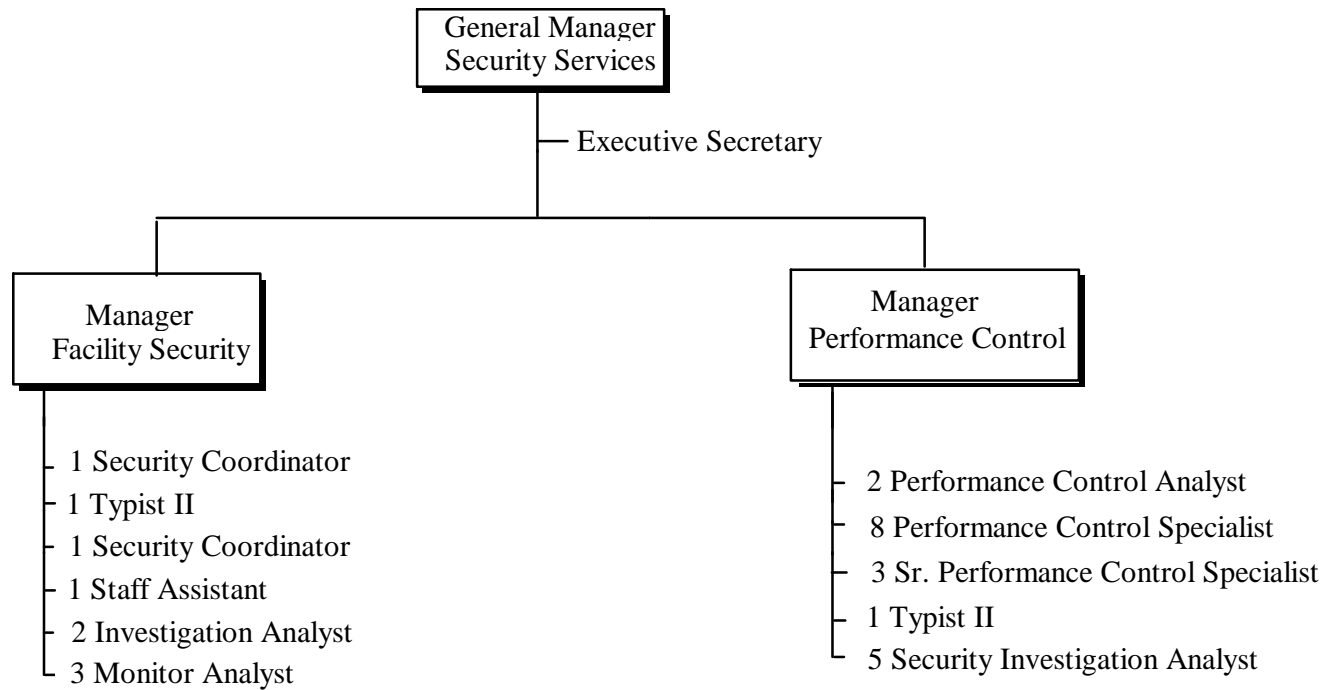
General Manager
Security Services

Executive Secretary

Manager
Facility Security

1 Security Coordinator
1 Typist II
1 Security Coordinator
1 Staff Assistant
2 Investigation Analyst
3 Monitor Analyst

Manager
Performance Control

2 Performance Control Analyst
8 Performance Control Specialist
3 Sr. Performance Control Specialist
1 Typist II
5 Security Investigation Analyst